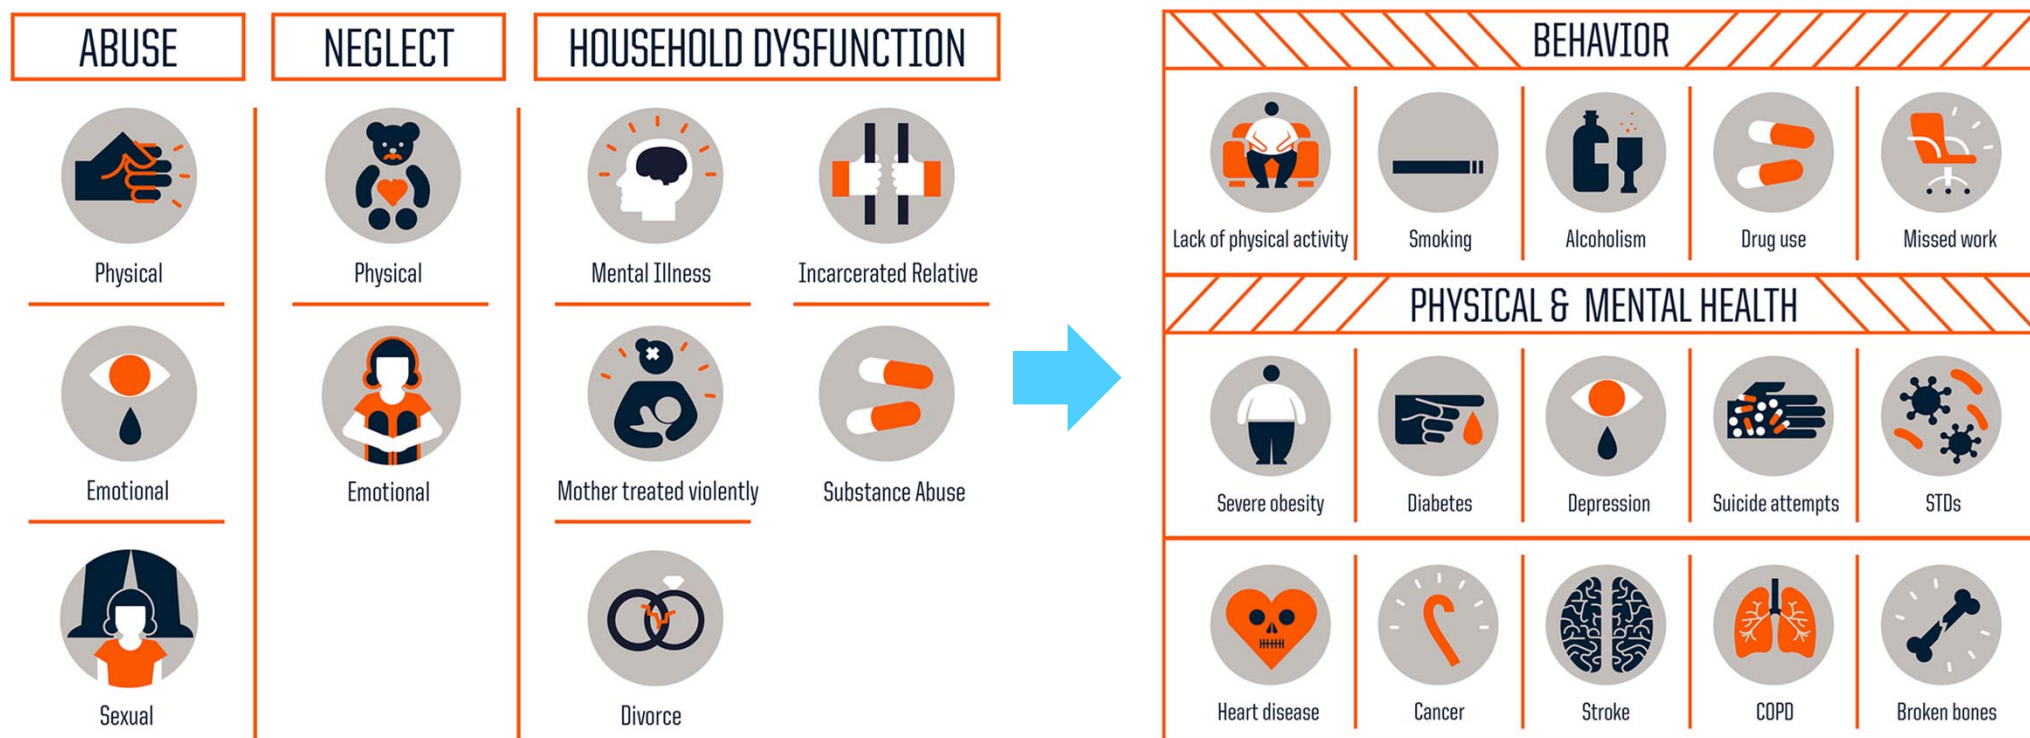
ABUSE

Physical

Emotional

Sexual

NEGLECT

Physical

Emotional

HOUSEHOLD DYSFUNCTION

Mental Illness

Incarcerated Relative

Mother treated violently

Substance Abuse

Divorce

BEHAVIOR

Lack of physical activity

Smoking

Alcoholism

Drug use

Missed work

PHYSICAL & MENTAL HEALTH

Severe obesity

Diabetes

Depression

Suicide attempts

STDs

Heart disease

Cancer

Stroke

COPD

Broken bones